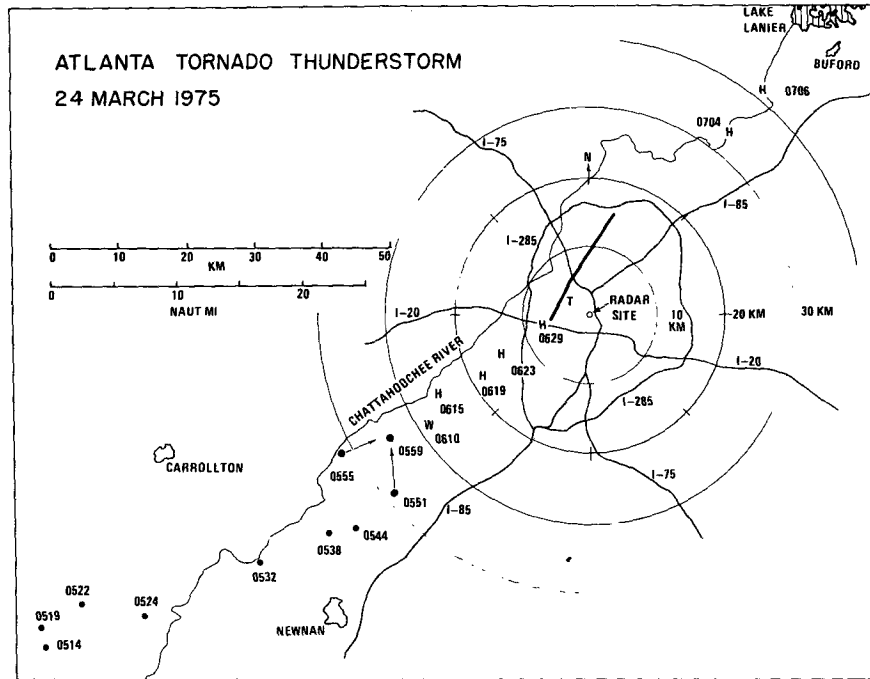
ATLANTA TORNADO THUNDERSTORM
24 MARCH 1975

LAKE LANIER
BUFORD
H 0706
0704 H
I-75
N
I-85
I-285
0 10 20 30 40 50
KM
0 10 20
NAUT MI
T
RADAR SITE
10 KM
20 KM
30 KM
I-20
H 0629
H 0623
H 0619
CHATTAHOOCHEE RIVER
H 0615
W 0610
I-20
I-285
0559
0555
CARROLLTON
0551
I-75
I-85
0538
0544
0532
0522
0524
0519
0514
NEWNAN